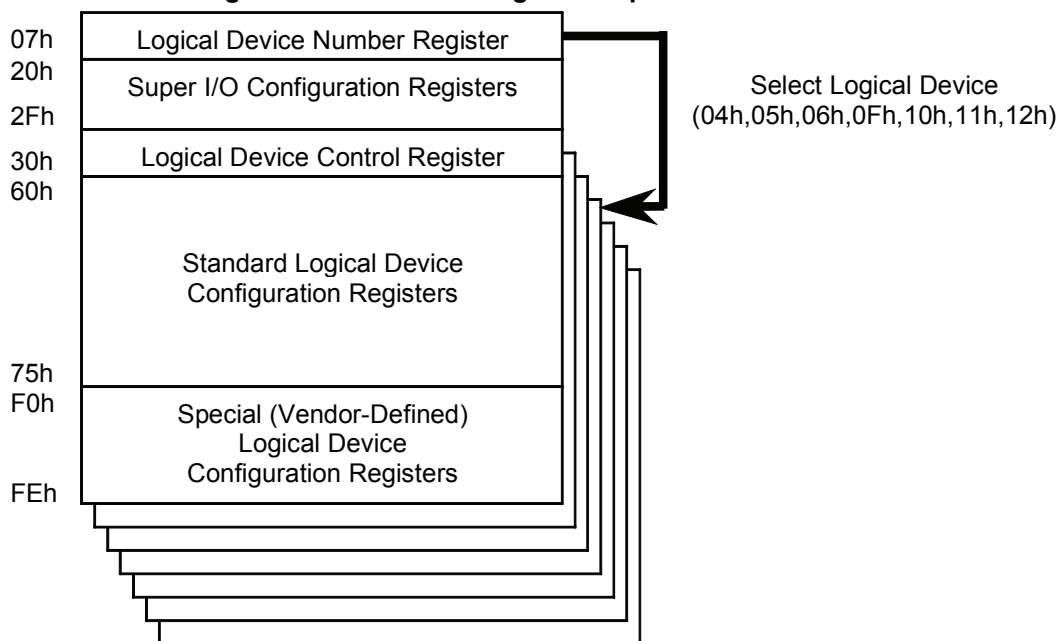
07h
Logical Device Number Register
20h
Super I/O Configuration Registers
2Fh
Select Logical Device (04h,05h,06h,0Fh,10h,11h,12h)
30h
Logical Device Control Register
60h
Standard Logical Device Configuration Registers
75h
F0h
Special (Vendor-Defined) Logical Device Configuration Registers
FEh